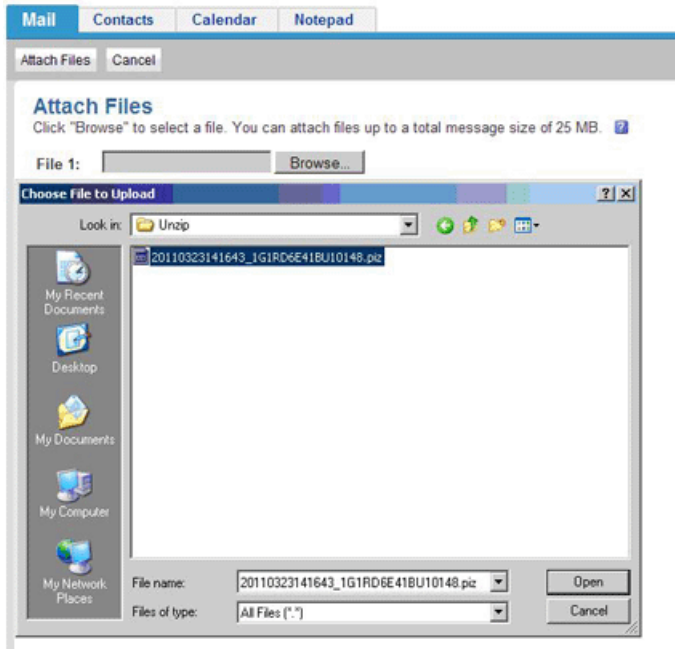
Mail Contacts Calendar Notepad

Attach Files Cancel

Attach Files

Click "Browse" to select a file. You can attach files up to a total message size of 25 MB.

File 1: Browse...

Choose File to Upload

?

Look in: Unzip

20110323141643_1G1RD6E41BU10148.piz

My Recent Documents

Desktop

My Documents

My Computer

My Network Places

File name: 20110323141643_1G1RD6E41BU10148.piz

Files of type: All Files (*.*)

Open

Cancel